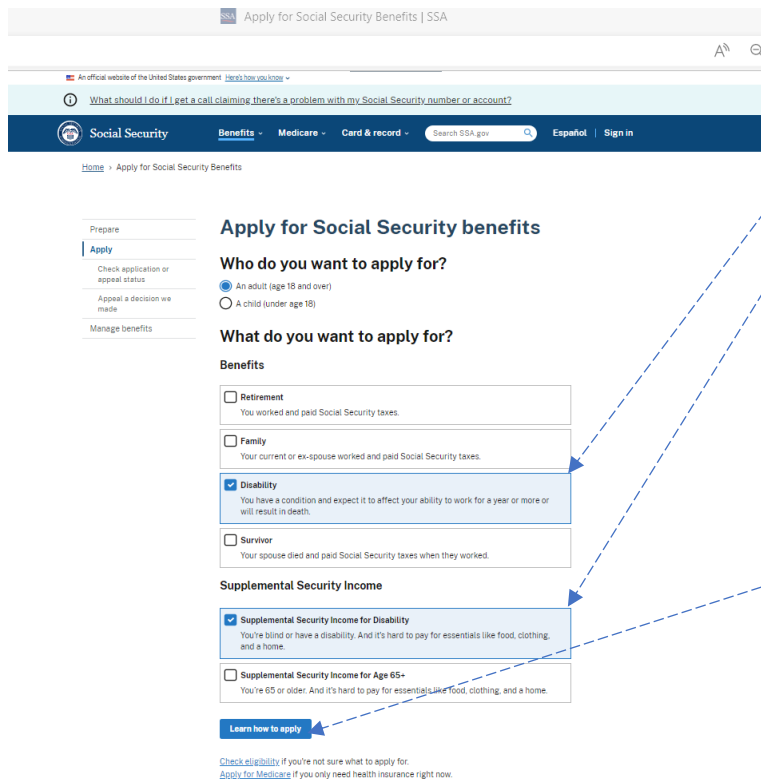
Apply for Social Security Benefits | SSA

An official website of the United States government Here's how you know

What should I do if I get a call claiming there's a problem with my Social Security number or account?

Social Security Benefits Medicare Card & record Search SSA.gov Español Sign in

Home › Apply for Social Security Benefits

Prepare
Apply
Check application or appeal status
Appeal a decision we made
Manage benefits

Apply for Social Security benefits

Who do you want to apply for?

An adult (age 18 and over)
A child (under age 18)

What do you want to apply for?

Benefits

Retirement
You worked and paid Social Security taxes.

Family
Your current or ex-spouse worked and paid Social Security taxes.

Disability
You have a condition and expect it to affect your ability to work for a year or more or will result in death.

Survivor
Your spouse died and paid Social Security taxes when they worked.

Supplemental Security Income

Supplemental Security Income for Disability
You're blind or have a disability. And it's hard to pay for essentials like food, clothing, and a home.

Supplemental Security Income for Age 65+
You're 65 or older. And it's hard to pay for essentials like food, clothing, and a home.

Learn how to apply

Check eligibility if you're not sure what to apply for.
Apply for Medicare if you only need health insurance right now.